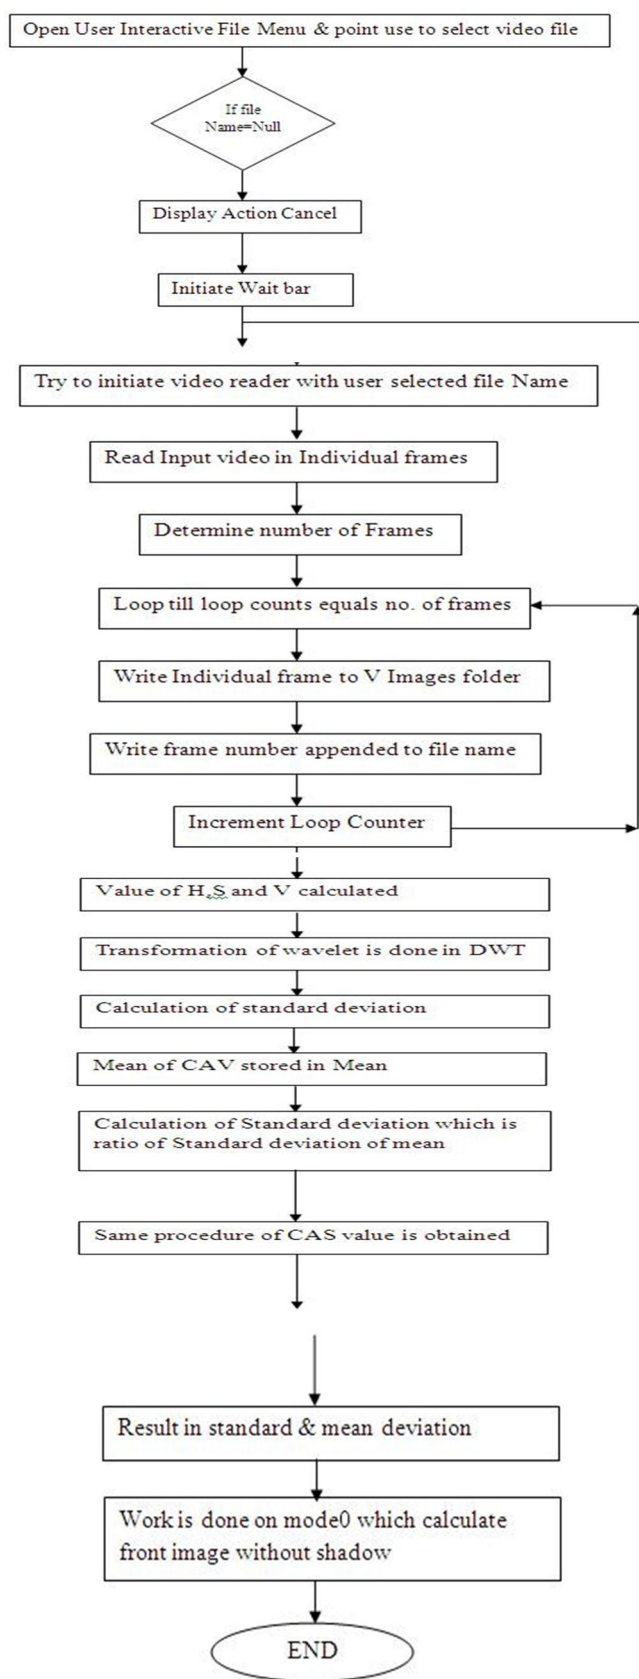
Open User Interactive File Menu & point use to select video file

If file Name=Null

Display Action Cancel

Initiate Wait bar

Try to initiate video reader with user selected file Name

Read Input video in Individual frames

Determine number of Frames

Loop till loop counts equals no. of frames

Write Individual frame to V Images folder

Write frame number appended to file name

Increment Loop Counter

Value of H,S and V calculated

Transformation of wavelet is done in DWT

Calculation of standard deviation

Mean of CAV stored in Mean

Calculation of Standard deviation which is ratio of Standard deviation of mean

Same procedure of CAS value is obtained

Result in standard & mean deviation

Work is done on mode0 which calculate front image without shadow

END